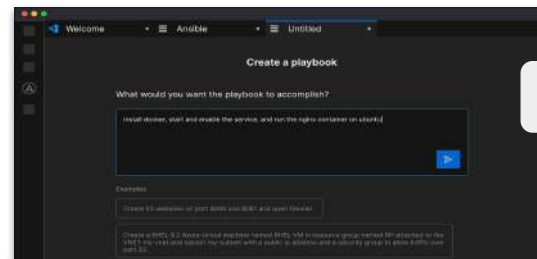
Welcome
Ansible
Untitled

Create a playbook

What would you want the playbook to accomplish?

Install docker, start and enable the service, and run the nginx container on ubuntu

Examples

Create 10 websites on port 8080 and 8081 and open firewall

Create a RHEL 9.2 Azure virtual machine named RHEL-VM in resource group named RH attached to the VNET my-vnet and subnet my-subnet with a public ip address and a security group to allow traffic over port 22.